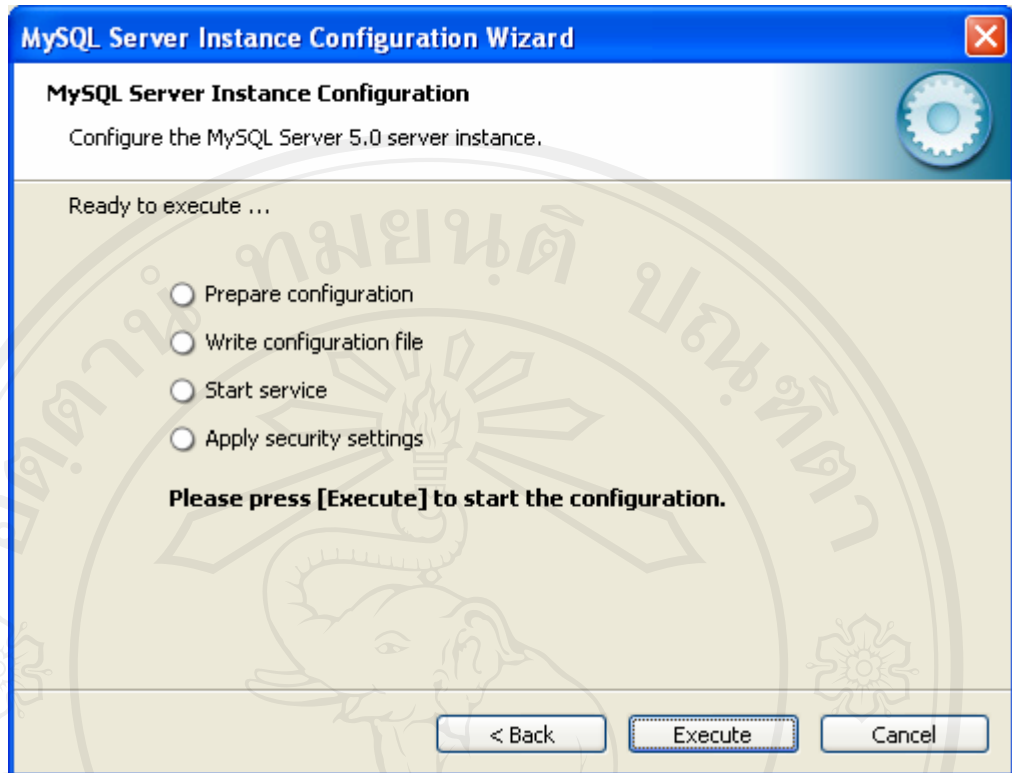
MySQL Server Instance Configuration Wizard

MySQL Server Instance Configuration

Configure the MySQL Server 5.0 server instance.

Ready to execute ...

Prepare configuration

Write configuration file

Start service

Apply security settings

Please press [Execute] to start the configuration.

< Back

Execute

Cancel

ลิขสิทธิ์มหาวิทยาลัยเชียงใหม่